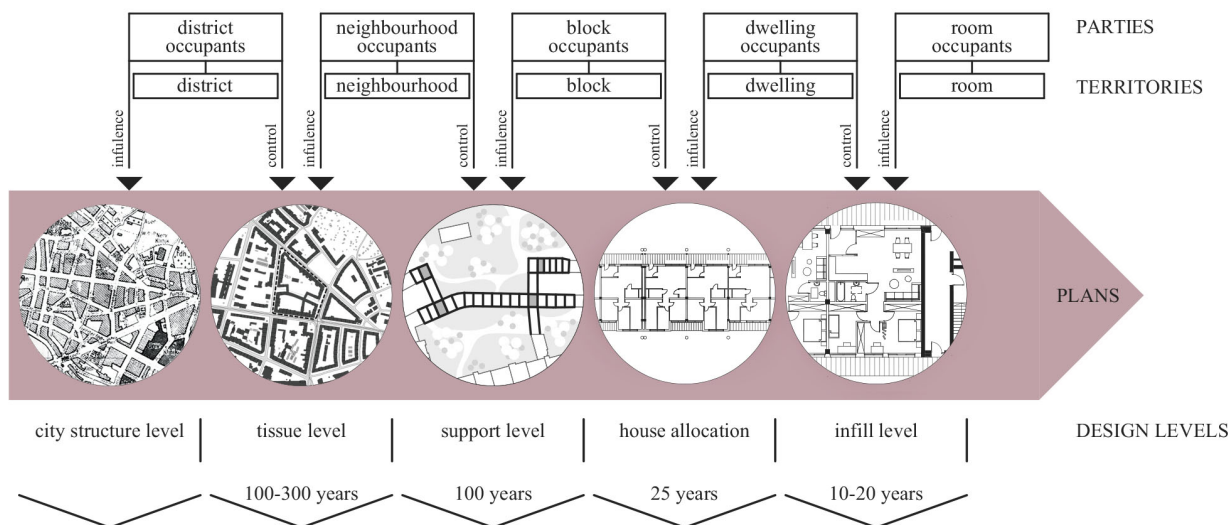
district occupants

neighbourhood occupants

block occupants

dwelling occupants

room occupants

PARTIES

district

neighbourhood

block

dwelling

room

TERRITORIES

infulence

control

infulence

control

infulence

control

infulence

control

infulence

PLANS

city structure level

tissue level

support level

house allocation

infill level

DESIGN LEVELS

100-300 years

100 years

25 years

10-20 years